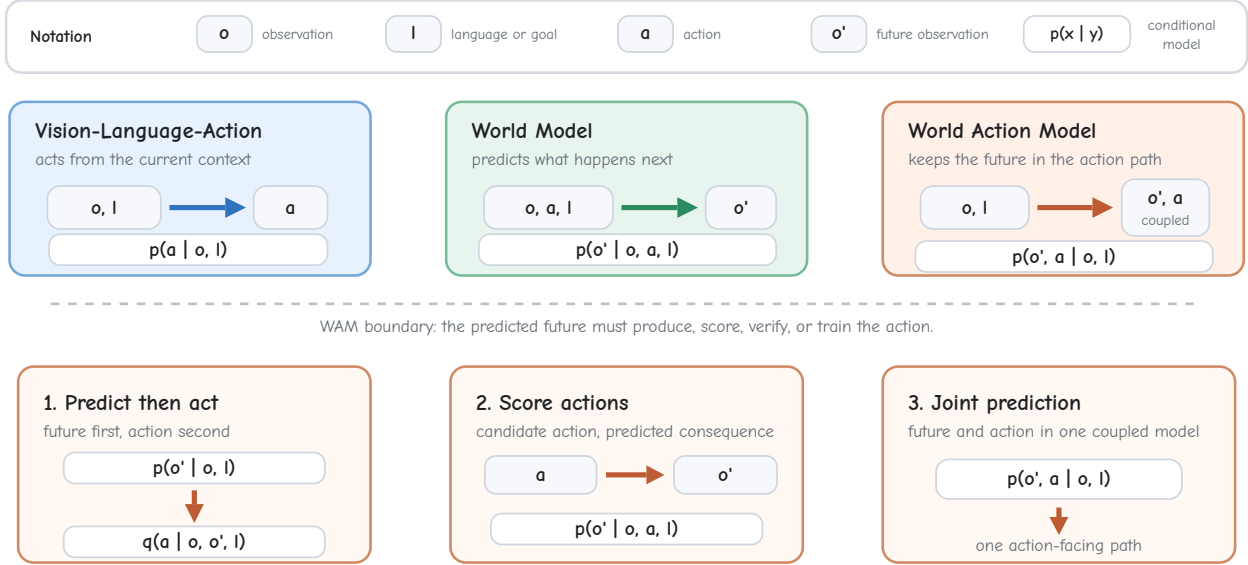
Notation

o observation

l language or goal

a action

o' future observation

p(x | y) conditional model

Vision-Language-Action

acts from the current context

o, l → a

p(a | o, l)

World Model

predicts what happens next

o, a, l → o'

p(o' | o, a, l)

World Action Model

keeps the future in the action path

o, l → o', a coupled

p(o', a | o, l)

WAM boundary: the predicted future must produce, score, verify, or train the action.

1. Predict then act

future first, action second

p(o' | o, l)

q(a | o, o', l)

2. Score actions

candidate action, predicted consequence

a → o'

p(o' | o, a, l)

3. Joint prediction

future and action in one coupled model

p(o', a | o, l)

one action-facing path